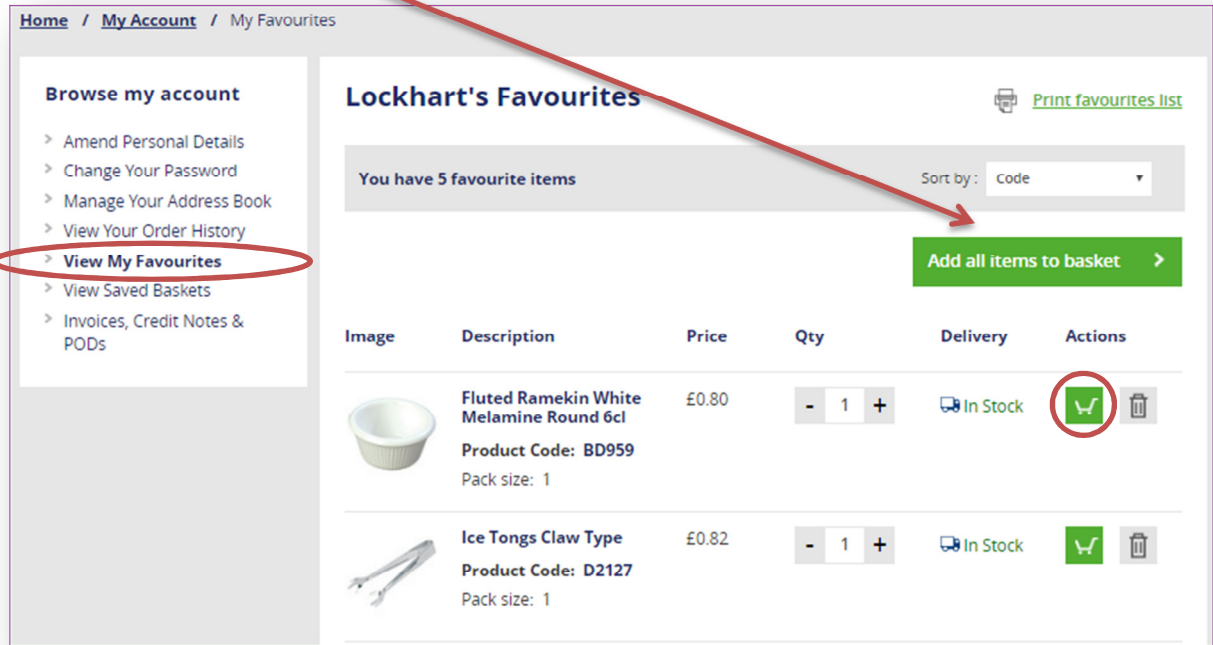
Home / My Account / My Favourites

Browse my account

Amend Personal Details
Change Your Password
Manage Your Address Book
View Your Order History
View My Favourites
View Saved Baskets
Invoices, Credit Notes & PODs

Lockhart's Favourites

Print favourites list

You have 5 favourite items

Sort by : Code

Add all items to basket

| Image | Description | Price | Qty | Delivery | Actions |
|---|---|---|---|---|---|
| | Fluted Ramekin White Melamine Round 6cl Product Code: BD959 Pack size: 1 | £0.80 | - 1 + | In Stock | |
| | Ice Tongs Claw Type Product Code: D2127 Pack size: 1 | £0.82 | - 1 + | In Stock | |